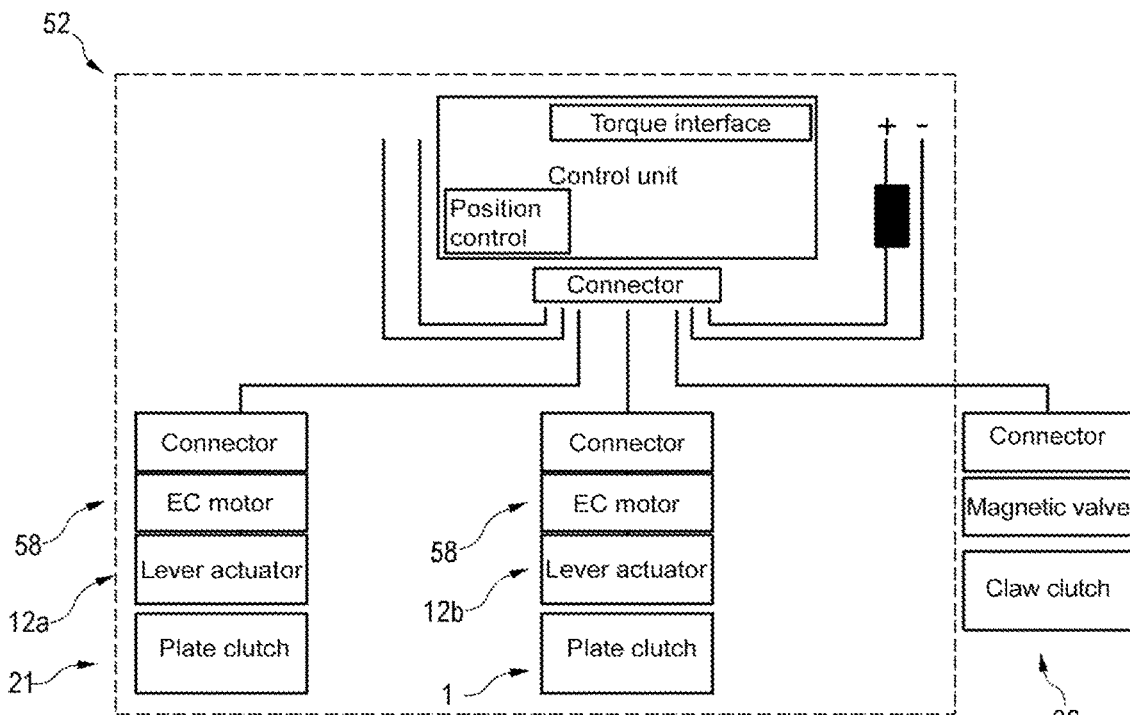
52

Torque interface

Control unit

Position control

+ -

Connector

Connector

EC motor

Lever actuator

Plate clutch

Connector

EC motor

Lever actuator

Plate clutch

Connector

Magnetic valve

Claw clutch

58

12a

21

58

12b

1

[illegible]